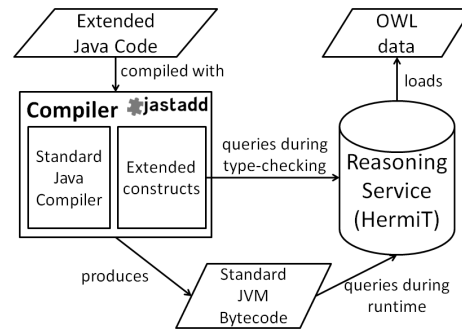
Extended Java Code

compiled with

Compiler jastadd

Standard Java Compiler

Extended constructs

queries during type-checking

OWL data

loads

Reasoning Service (HermiT)

produces

Standard JVM Bytecode

queries during runtime